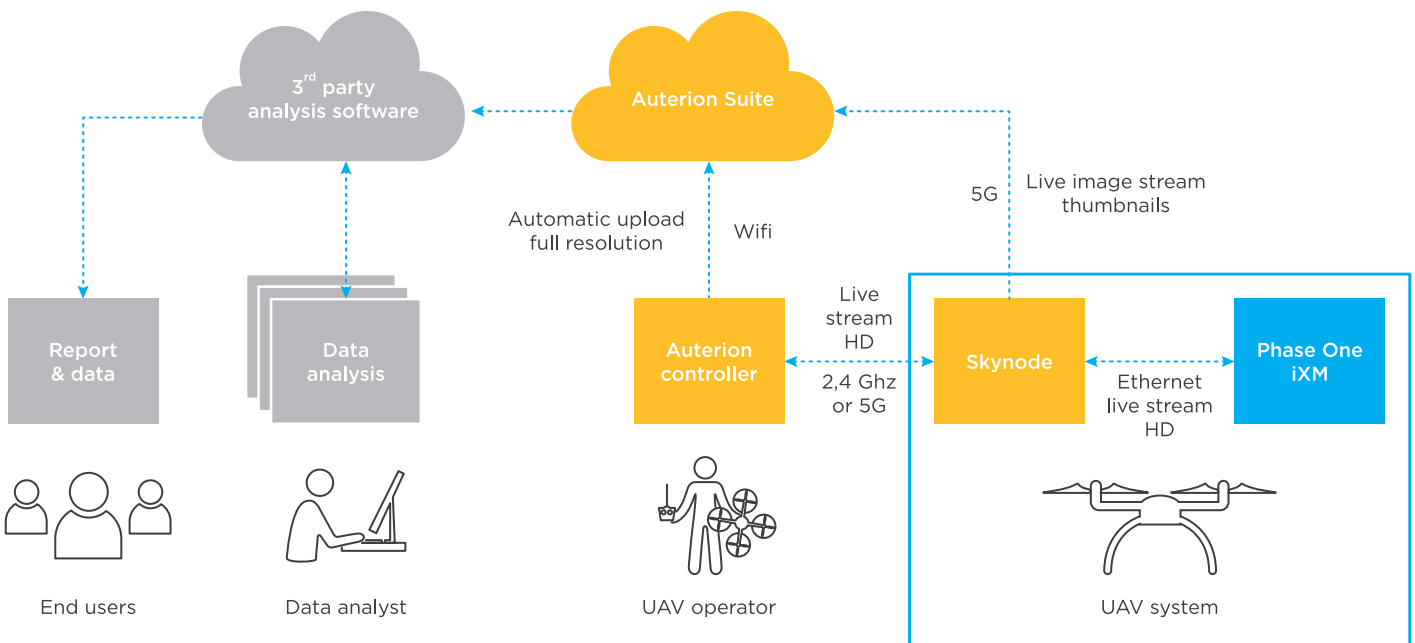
$3^{rd}$ party analysis software

Auterion Suite

Automatic upload full resolution

Wifi

5G

Live image stream thumbnails

Report & data

Data analysis

Auterion controller

Live stream HD

2,4 Ghz or 5G

Skynode

Ethernet live stream HD

Phase One iXM

End users

Data analyst

UAV operator

UAV system